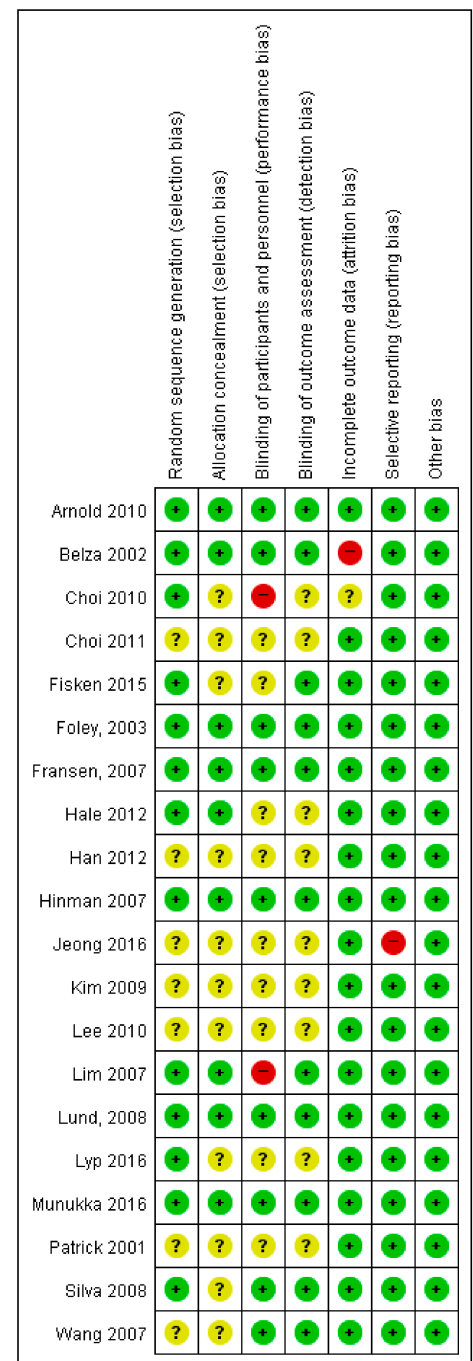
| | Random sequence generation (selection bias) | Allocation concealment (selection bias) | Blinding of participants and personnel (performance bias) | Blinding of outcome assessment (detection bias) | Incomplete outcome data (attrition bias) | Selective reporting (reporting bias) | Other bias |
|---|---|---|---|---|---|---|---|
| Arnold 2010 | + | + | + | + | + | + | + |
| Belza 2002 | + | + | + | + | − | + | + |
| Choi 2010 | + | ? | − | ? | ? | + | + |
| Choi 2011 | ? | ? | ? | ? | + | + | + |
| Fisken 2015 | + | ? | ? | + | + | + | + |
| Foley, 2003 | + | + | + | + | + | + | + |
| Fransen, 2007 | + | + | + | + | + | + | + |
| Hale 2012 | + | + | ? | ? | + | + | + |
| Han 2012 | ? | ? | ? | ? | + | + | + |
| Hinman 2007 | + | + | + | + | + | + | + |
| Jeong 2016 | ? | ? | ? | ? | + | − | + |
| Kim 2009 | ? | ? | ? | ? | + | + | + |
| Lee 2010 | ? | ? | ? | ? | + | + | + |
| Lim 2007 | + | + | − | + | + | + | + |
| Lund, 2008 | + | + | + | + | + | + | + |
| Lyp 2016 | + | ? | ? | ? | + | + | + |
| Munukka 2016 | + | + | + | + | + | + | + |
| Patrick 2001 | ? | ? | ? | ? | + | + | + |
| Silva 2008 | + | ? | + | + | + | + | + |
| Wang 2007 | ? | ? | + | + | + | + | + |